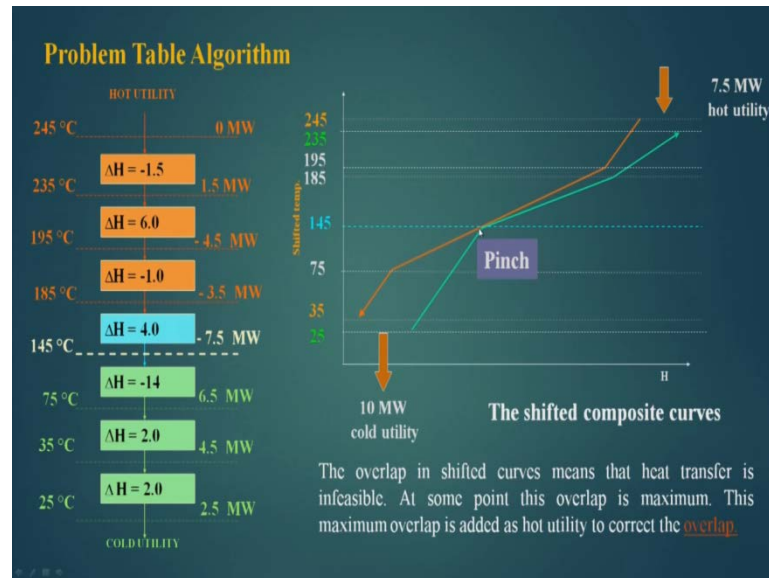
Problem Table Algorithm

HOT UTILITY

245 °C 0 MW

$\Delta$H = -1.5

235 °C 1.5 MW

$\Delta$H = 6.0

195 °C - 4.5 MW

$\Delta$H = -1.0

185 °C - 3.5 MW

$\Delta$H = 4.0

145 °C - 7.5 MW

$\Delta$H = -14

75 °C 6.5 MW

$\Delta$H = 2.0

35 °C 4.5 MW

$\Delta$H = 2.0

25 °C 2.5 MW

COLD UTILITY

7.5 MW hot utility

245
235
195
185
145
75
35
25

Shifted temp.

Pinch

H

10 MW cold utility

The shifted composite curves

The overlap in shifted curves means that heat transfer is infeasible. At some point this overlap is maximum. This maximum overlap is added as hot utility to correct the overlap.